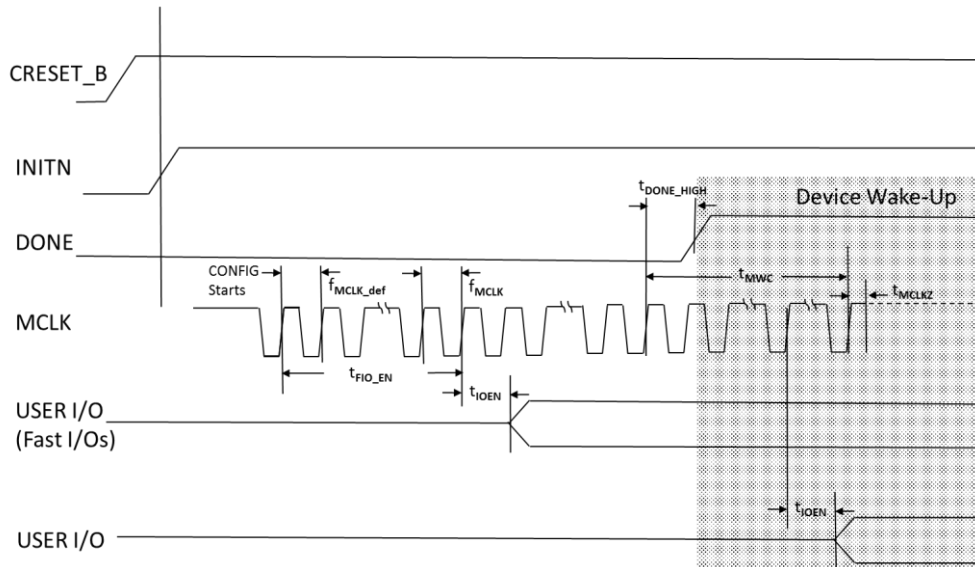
CRESET_B

INITN

DONE

MCLK

USER I/O
(Fast I/Os)

USER I/O

Device Wake-Up

$t_{DONE\_HIGH}$

CONFIG
Starts

$f_{MCLK\_def}$

$f_{MCLK}$

$t_{MWC}$

$t_{MCLKZ}$

$t_{FIO\_EN}$

$t_{IOEN}$

$t_{IOEN}$